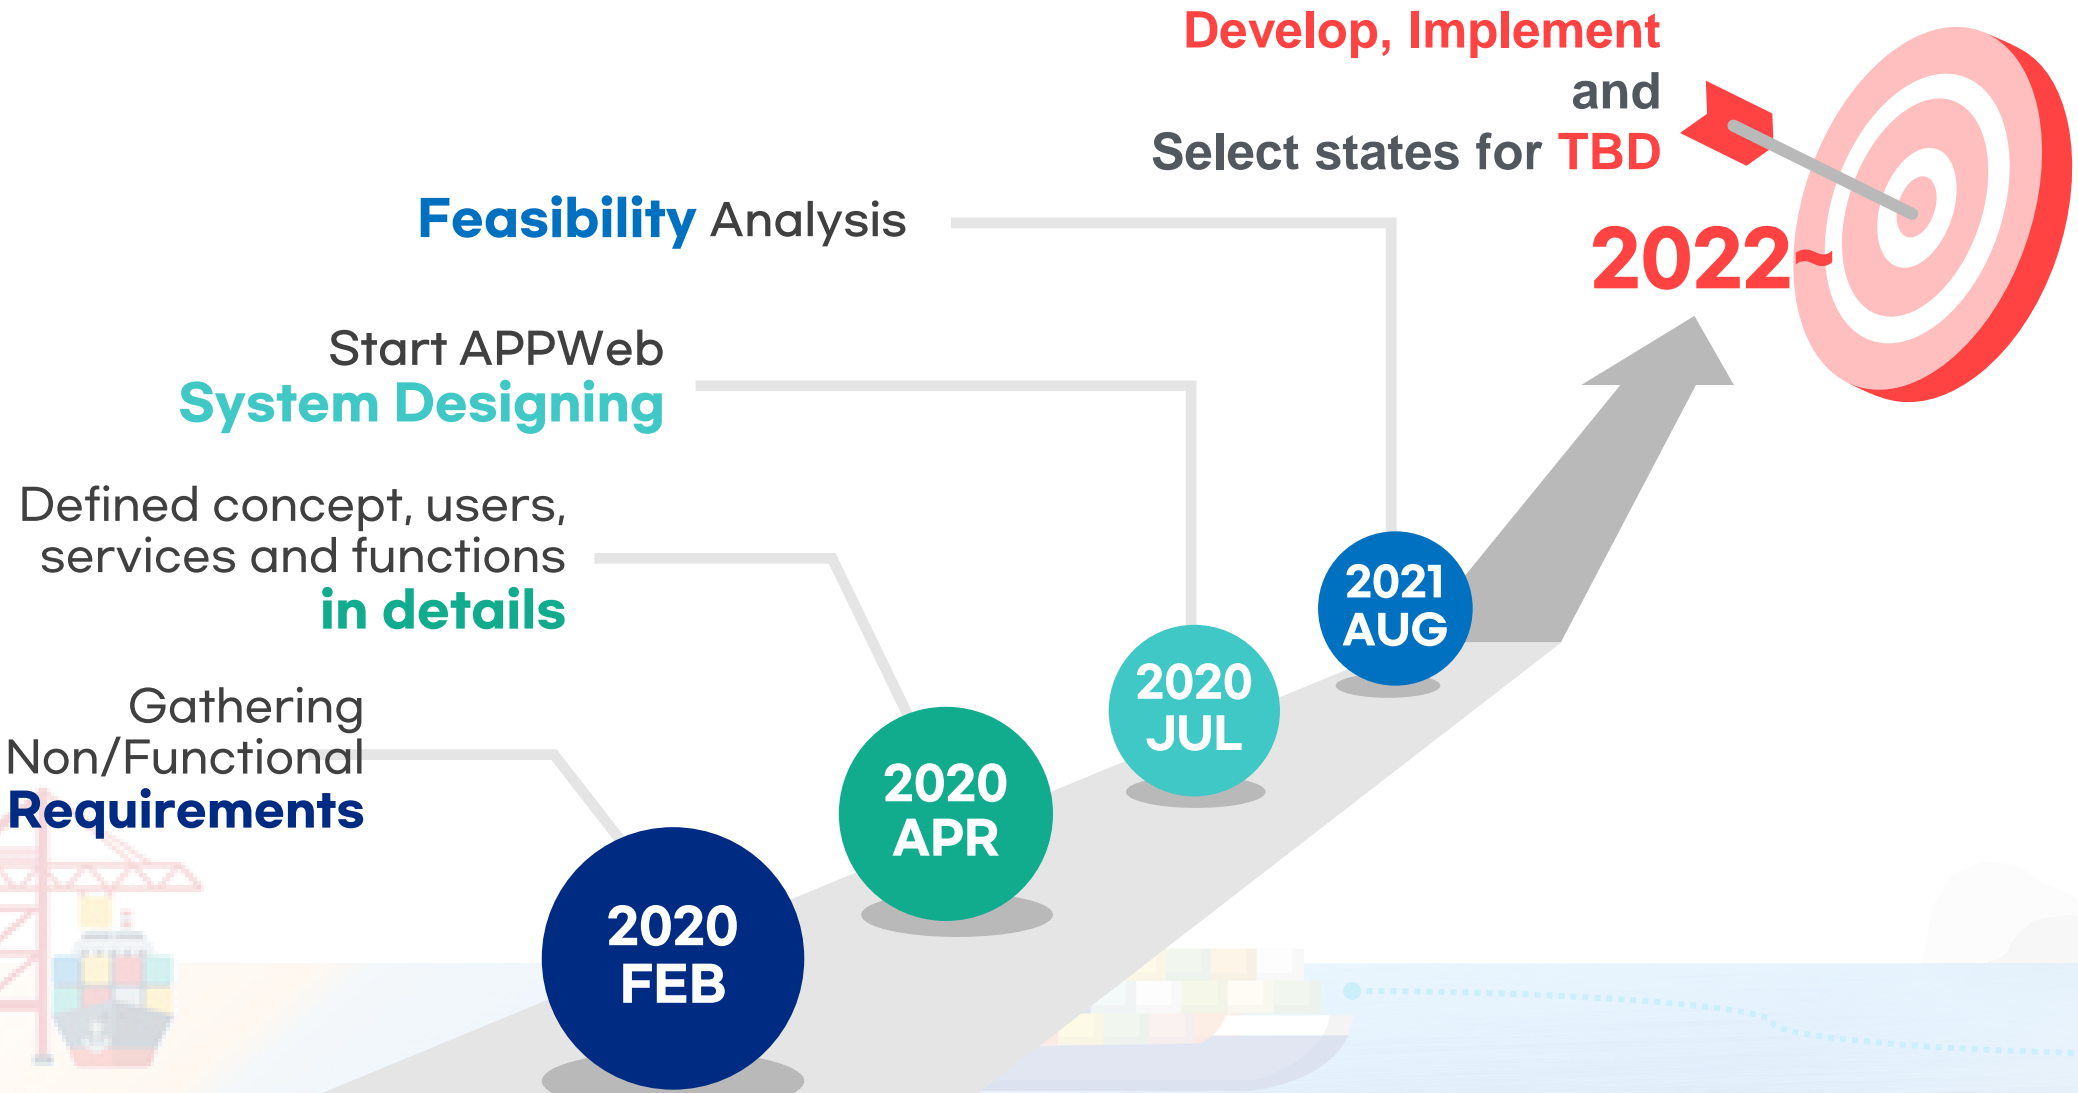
Develop, Implement
and
Select states for TBD

2022~

Feasibility Analysis

Start APPWeb
System Designing

Defined concept, users, services and functions in details

Gathering Non/Functional Requirements

2020 FEB

2020 APR

2020 JUL

2021 AUG